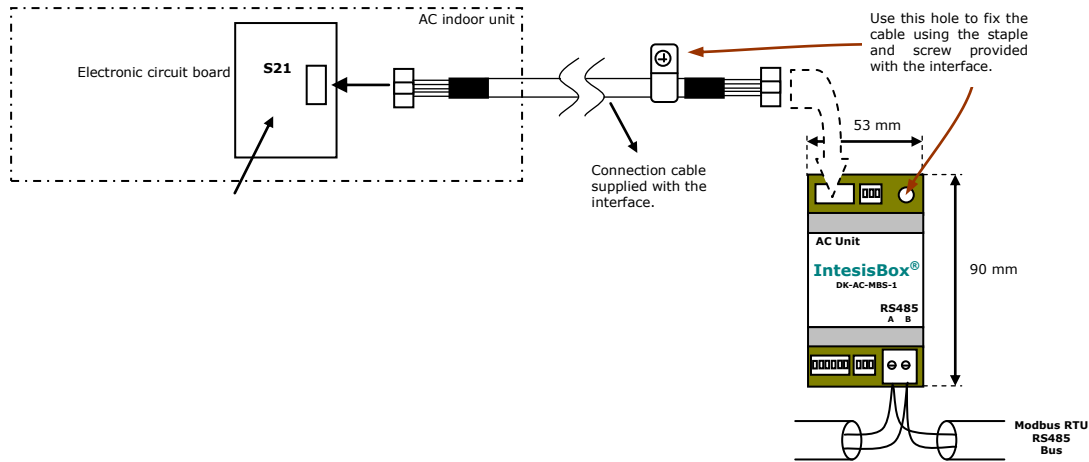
AC indoor unit

Electronic circuit board

S21

Use this hole to fix the cable using the staple and screw provided with the interface.

53 mm

Connection cable supplied with the interface.

90 mm

AC Unit

IntesisBox®
DK-AC-MBS-1

RS485
A B

Modbus RTU
RS485
Bus